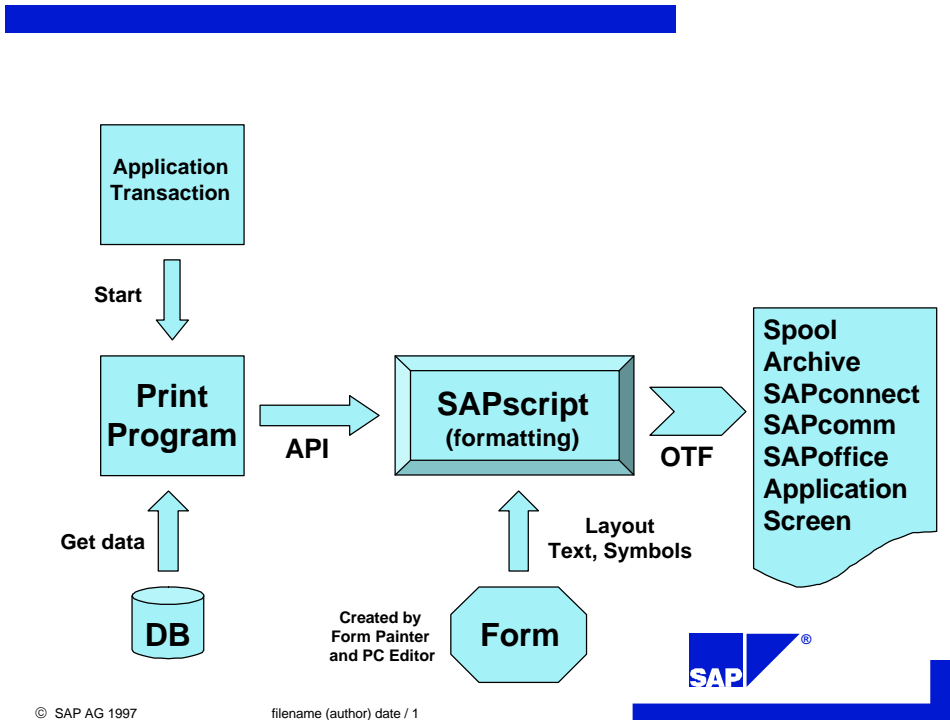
Application Transaction

Start

Print Program

API

SAPscript (formatting)

OTF

Spool
Archive
SAPconnect
SAPcomm
SAPoffice
Application
Screen

Get data

DB

Layout
Text, Symbols

Created by
Form Painter
and PC Editor

Form

SAP ®

© SAP AG 1997

filename (author) date / 1